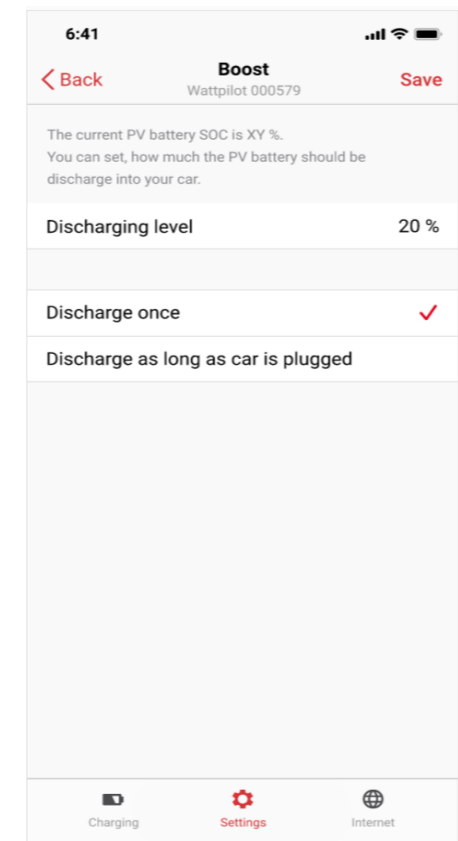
6:41

Back
Boost
Wattpilot 000579
Save

The current PV battery SOC is XY %.
You can set, how much the PV battery should be discharge into your car.

Discharging level 20 %

Discharge once ✓

Discharge as long as car is plugged

Charging
Settings
Internet